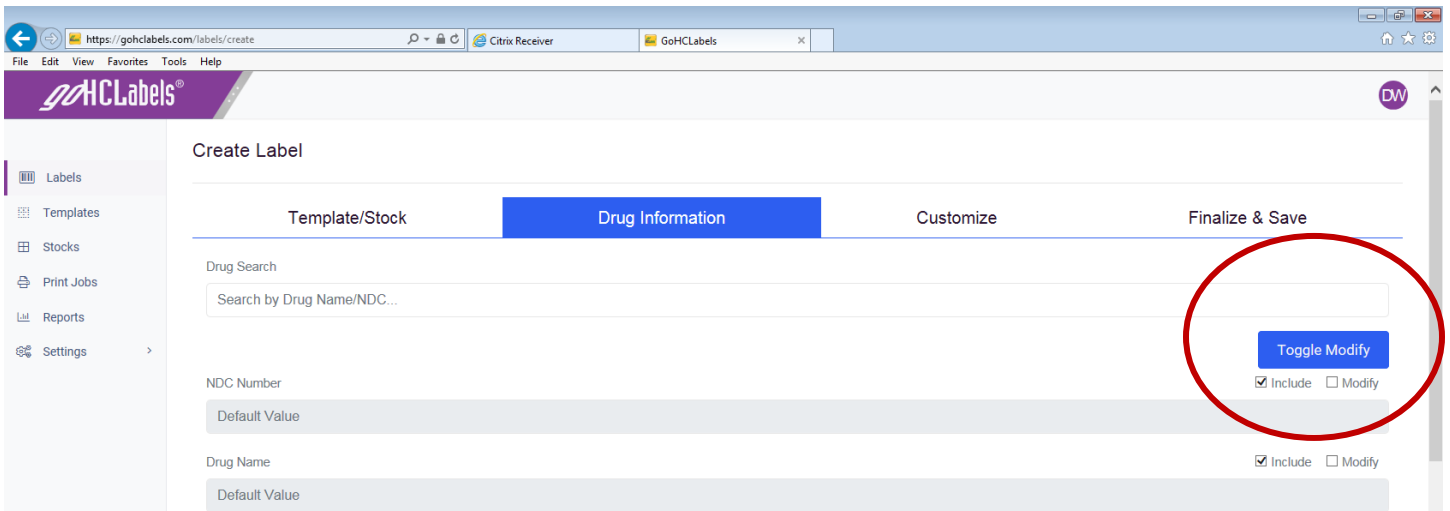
https://gohclabels.com/labels/create

Citrix Receiver

GoHCLabels

File Edit View Favorites Tools Help

goHCLabels®

DW

Labels

Templates

Stocks

Print Jobs

Reports

Settings

Create Label

Template/Stock

Drug Information

Customize

Finalize & Save

Drug Search

Search by Drug Name/NDC...

Toggle Modify

NDC Number

☑ Include ☐ Modify

Default Value

Drug Name

☑ Include ☐ Modify

Default Value